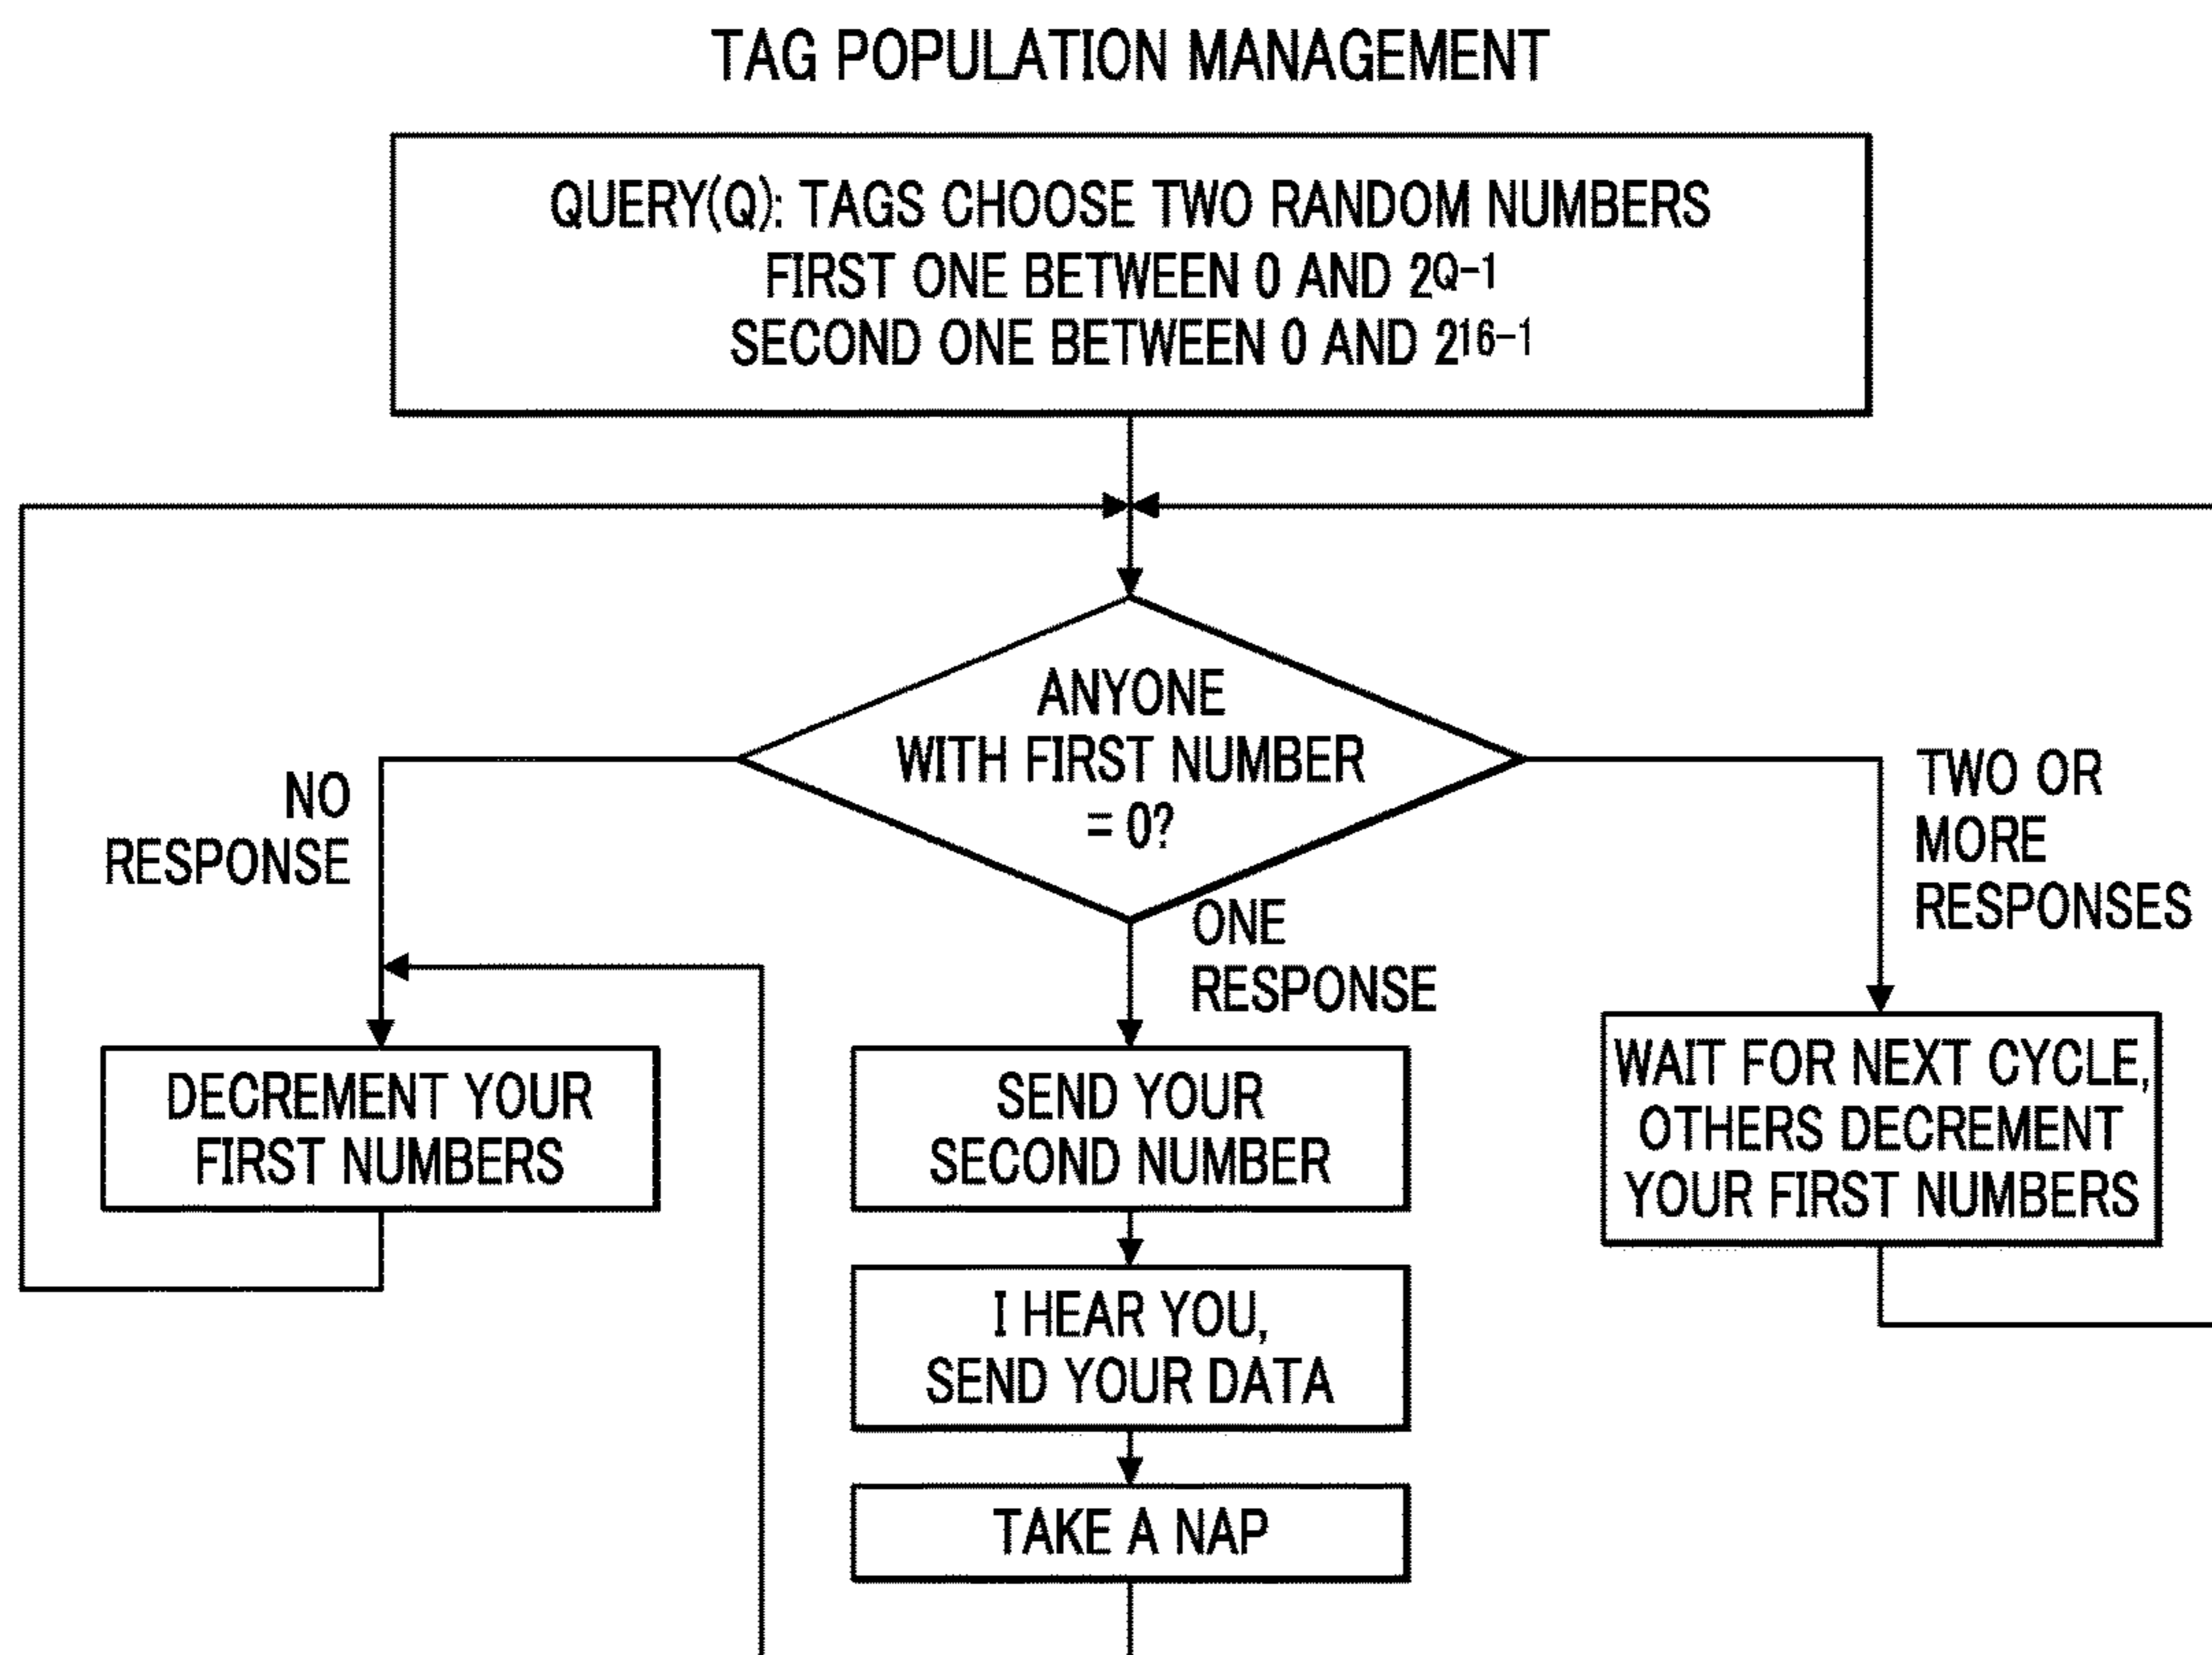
TAG POPULATION MANAGEMENT

QUERY(Q): TAGS CHOOSE TWO RANDOM NUMBERS
FIRST ONE BETWEEN 0 AND $2^{Q-1}$
SECOND ONE BETWEEN 0 AND $2^{16-1}$

ANYONE WITH FIRST NUMBER = 0?

NO RESPONSE

ONE RESPONSE

TWO OR MORE RESPONSES

DECREMENT YOUR FIRST NUMBERS

SEND YOUR SECOND NUMBER

I HEAR YOU, SEND YOUR DATA

TAKE A NAP

WAIT FOR NEXT CYCLE, OTHERS DECREMENT YOUR FIRST NUMBERS